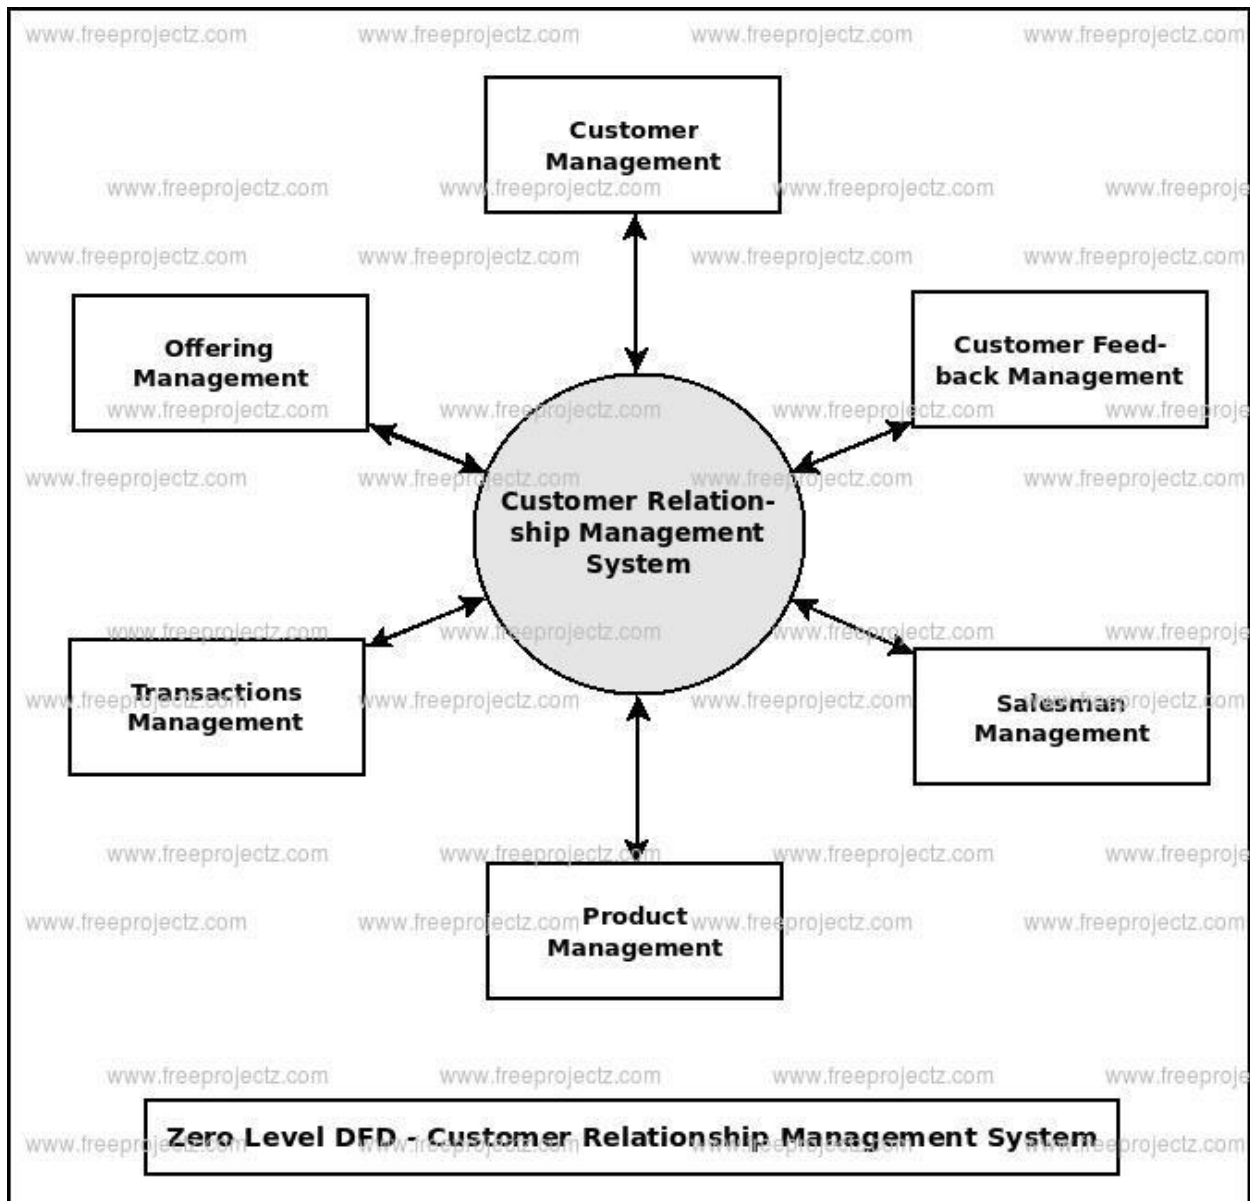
www.freeprojectz.com www.freeprojectz.com www.freeprojectz.com www.freeprojectz.com

Customer Management

www.freeprojectz.com www.freeprojectz.com www.freeprojectz.com www.freeproje

www.freeprojectz.com www.freeprojectz.com www.freeprojectz.com www.freeprojectz.com

Offering Management

Customer Feedback Management

www.freeprojectz.com www.freeprojectz.com www.freeprojectz.com www.freeproje

www.freeprojectz.com www.freeprojectz.com www.freeprojectz.com www.freeprojectz.com

Customer Relationship Management System

www.freeprojectz.com www.freeprojectz.com www.freeprojectz.com www.freeproje

Transactions Management

www.freeprojectz.com www.freeprojectz.com www.freeprojectz.com www.freeprojectz.com

Salesman Management

www.freeprojectz.com www.freeprojectz.com www.freeprojectz.com www.freeproje

www.freeprojectz.com www.freeprojectz.com www.freeprojectz.com www.freeprojectz.com

Product Management

www.freeprojectz.com www.freeprojectz.com www.freeprojectz.com www.freeproje

Zero Level DFD - Customer Relationship Management System

www.freeprojectz.com www.freeprojectz.com www.freeprojectz.com www.freeprojectz.com